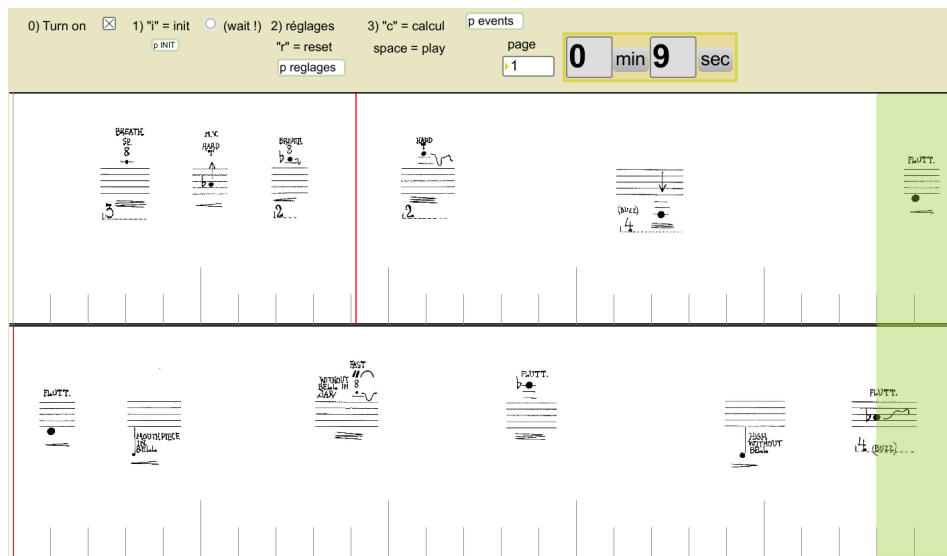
0) Turn on ☒ 1) "i" = init ○ (wait !) 2) réglages 3) "c" = calcul p events
p INIT "r" = reset space = play page
p reglages 1

0 min 9 sec

BREATH
SP.
8
3

N.V.
HARD
5

BREATH
2

HARD
2

(BUZZ)
4

FLUTT.

FLUTT.

MOUTHPIECE IN BELL

FAST
WITHOUT BELL IN JAR
8

FLUTT.

PUSH WITHOUT BELL

FLUTT.
4 (BUZZ)